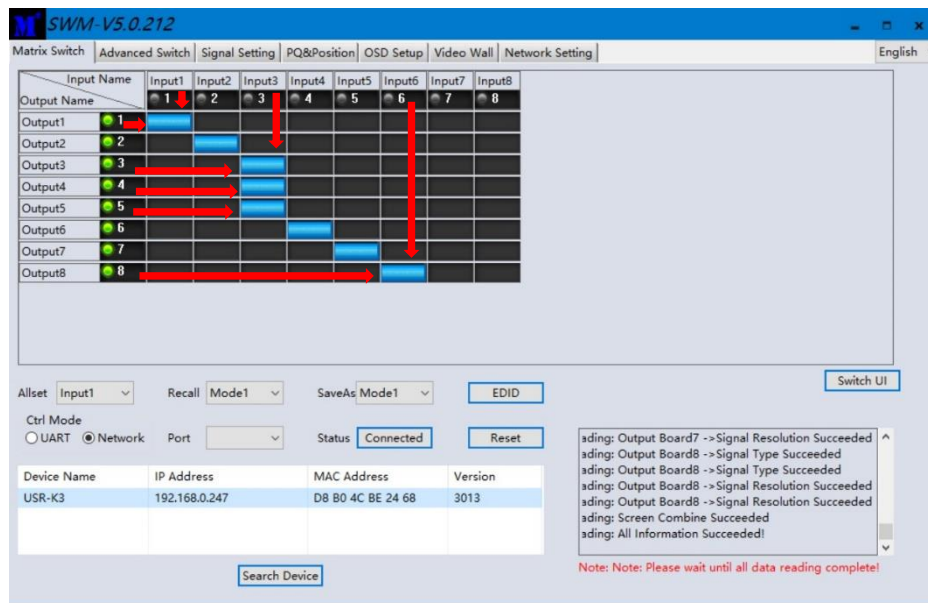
SWM-V5.0.212

Matrix Switch | Advanced Switch | Signal Setting | PQ&Position | OSD Setup | Video Wall | Network Setting | English

| Input Name / Output Name | Input1 | Input2 | Input3 | Input4 | Input5 | Input6 | Input7 | Input8 |
|---|---|---|---|---|---|---|---|---|
| | 1 | 2 | 3 | 4 | 5 | 6 | 7 | 8 |
| Output1 1 | | | | | | | | |
| Output2 2 | | | | | | | | |
| Output3 3 | | | | | | | | |
| Output4 4 | | | | | | | | |
| Output5 5 | | | | | | | | |
| Output6 6 | | | | | | | | |
| Output7 7 | | | | | | | | |
| Output8 8 | | | | | | | | |

Switch UI

Allset Input1 Recall Mode1 SaveAs Mode1 EDID

Ctrl Mode
UART Network Port Status Connected Reset

| Device Name | IP Address | MAC Address | Version |
|---|---|---|---|
| USR-K3 | 192.168.0.247 | D8 B0 4C BE 24 68 | 3013 |

Search Device

ading: Output Board7 ->Signal Resolution Succeeded
ading: Output Board8 ->Signal Type Succeeded
ading: Output Board8 ->Signal Type Succeeded
ading: Output Board8 ->Signal Resolution Succeeded
ading: Output Board8 ->Signal Resolution Succeeded
ading: Screen Combine Succeeded
ading: All Information Succeeded!

Note: Note: Please wait until all data reading complete!